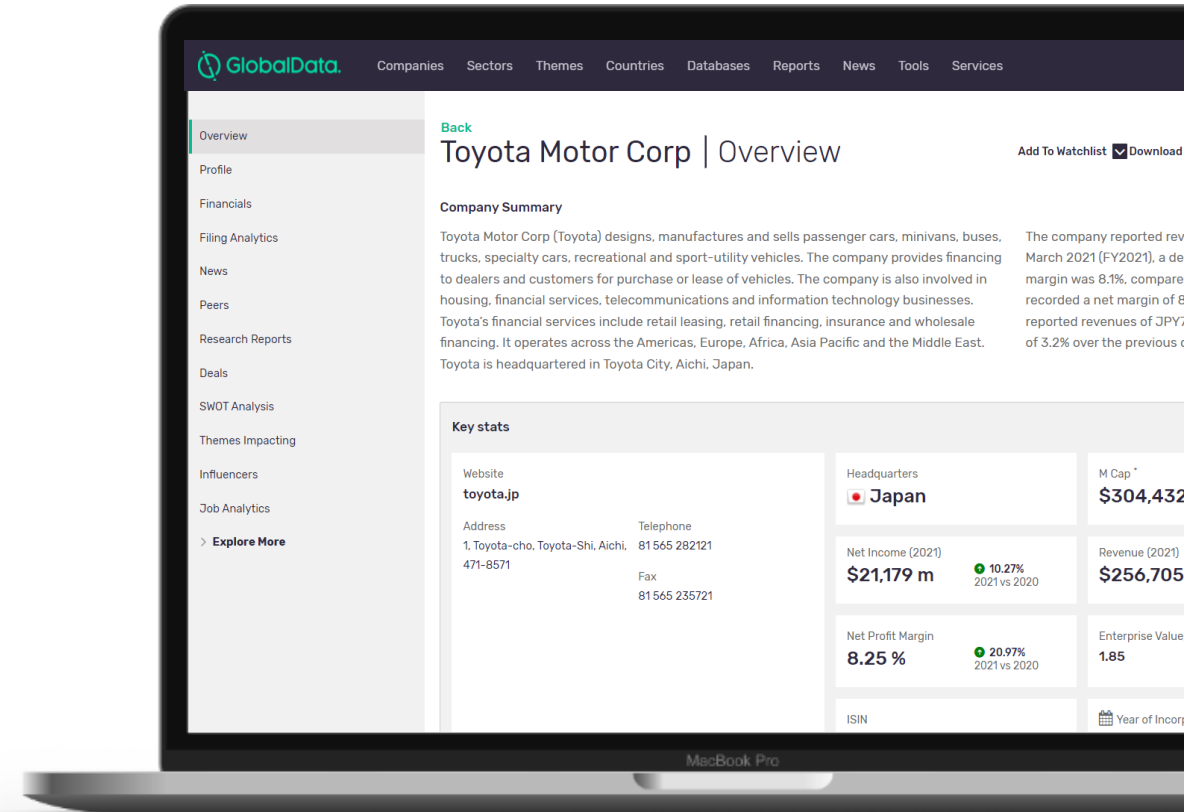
GlobalData.

Companies Sectors Themes Countries Databases Reports News Tools Services

Overview
Profile
Financials
Filing Analytics
News
Peers
Research Reports
Deals
SWOT Analysis
Themes Impacting
Influencers
Job Analytics
> Explore More

Back
Toyota Motor Corp | Overview

Add To Watchlist Download

Company Summary

Toyota Motor Corp (Toyota) designs, manufactures and sells passenger cars, minivans, buses, trucks, specialty cars, recreational and sport-utility vehicles. The company provides financing to dealers and customers for purchase or lease of vehicles. The company is also involved in housing, financial services, telecommunications and information technology businesses. Toyota's financial services include retail leasing, retail financing, insurance and wholesale financing. It operates across the Americas, Europe, Africa, Asia Pacific and the Middle East. Toyota is headquartered in Toyota City, Aichi, Japan.

The company reported rev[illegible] March 2021 (FY2021), a de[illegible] margin was 8.1%, compare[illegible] recorded a net margin of 8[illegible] reported revenues of JPY7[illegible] of 3.2% over the previous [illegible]

Key stats

Website
toyota.jp

Address
1, Toyota-cho, Toyota-Shi, Aichi, 471-8571

Telephone
81 565 282121

Fax
81 565 235721

Headquarters
Japan

M Cap *
$304,432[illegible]

Net Income (2021)
$21,179 m
10.27%
2021 vs 2020

Revenue (2021)
$256,705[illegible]

Net Profit Margin
8.25 %
20.97%
2021 vs 2020

Enterprise Value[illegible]
1.85

ISIN

Year of Incorp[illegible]

MacBook Pro